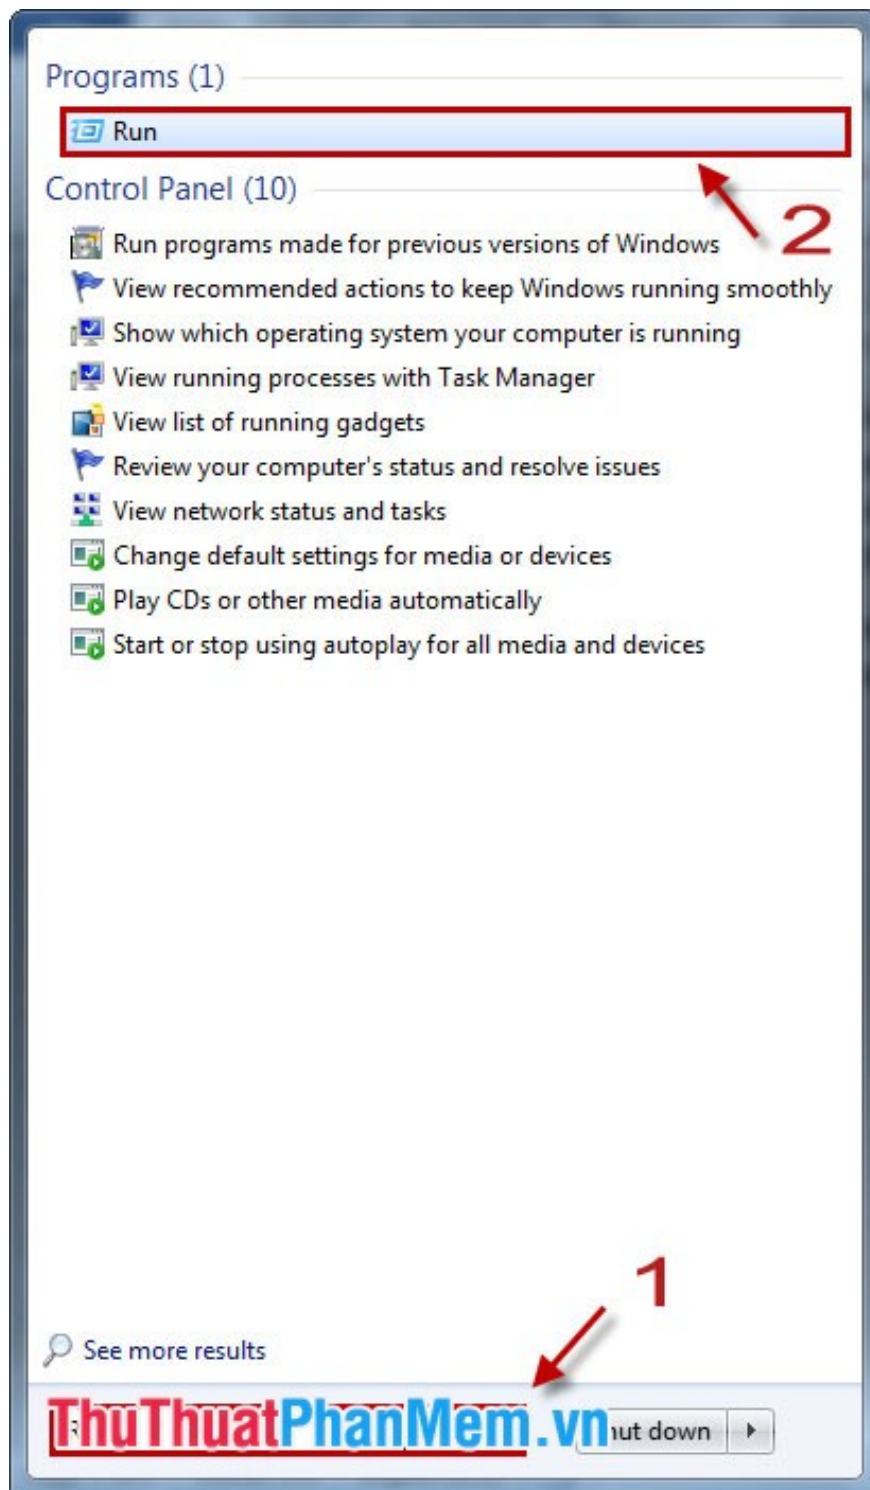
Programs (1)

Run

Control Panel (10)

2

Run programs made for previous versions of Windows

View recommended actions to keep Windows running smoothly

Show which operating system your computer is running

View running processes with Task Manager

View list of running gadgets

Review your computer's status and resolve issues

View network status and tasks

Change default settings for media or devices

Play CDs or other media automatically

Start or stop using autoplay for all media and devices

1

See more results

ThuThuatPhanMem.vn

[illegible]ut down